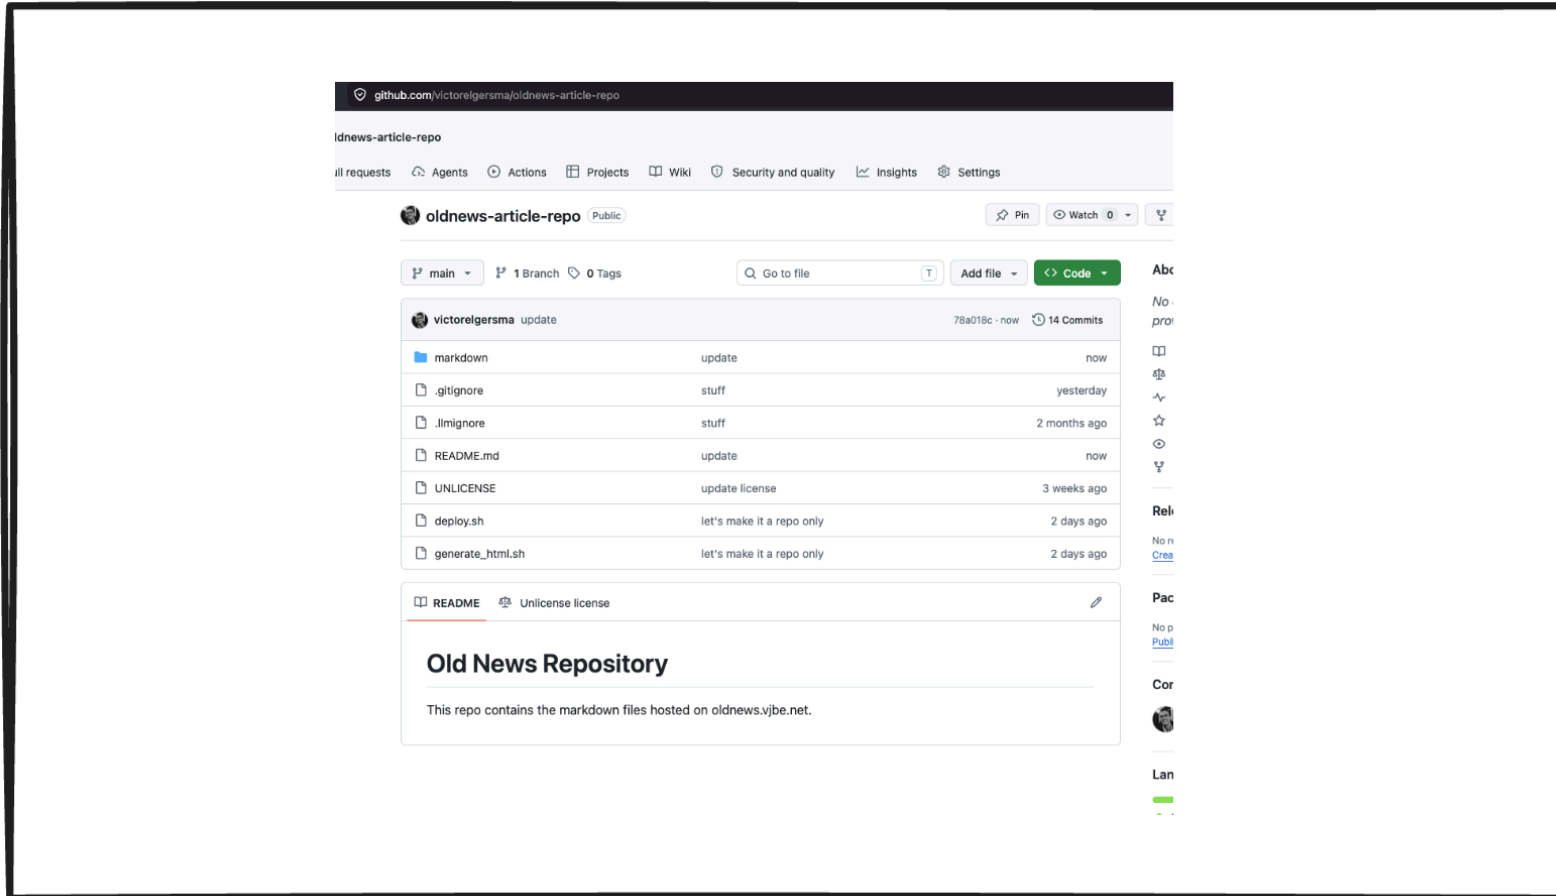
github.com/victorelgersma/oldnews-article-repo

ldnews-article-repo

ll requests Agents Actions Projects Wiki Security and quality Insights Settings

oldnews-article-repo Public

Pin Watch 0

main 1 Branch 0 Tags

Go to file T Add file Code

victorelgersma update 78a018c · now 14 Commits

| | | |
|---|---|---|
| markdown | update | now |
| .gitignore | stuff | yesterday |
| .llmignore | stuff | 2 months ago |
| README.md | update | now |
| UNLICENSE | update license | 3 weeks ago |
| deploy.sh | let's make it a repo only | 2 days ago |
| generate_html.sh | let's make it a repo only | 2 days ago |

README Unlicense license

Old News Repository

This repo contains the markdown files hosted on oldnews.vjbe.net.

Abo
No
pro
Rel
No r
Crea
Pac
No p
Publ
Cor
Lan